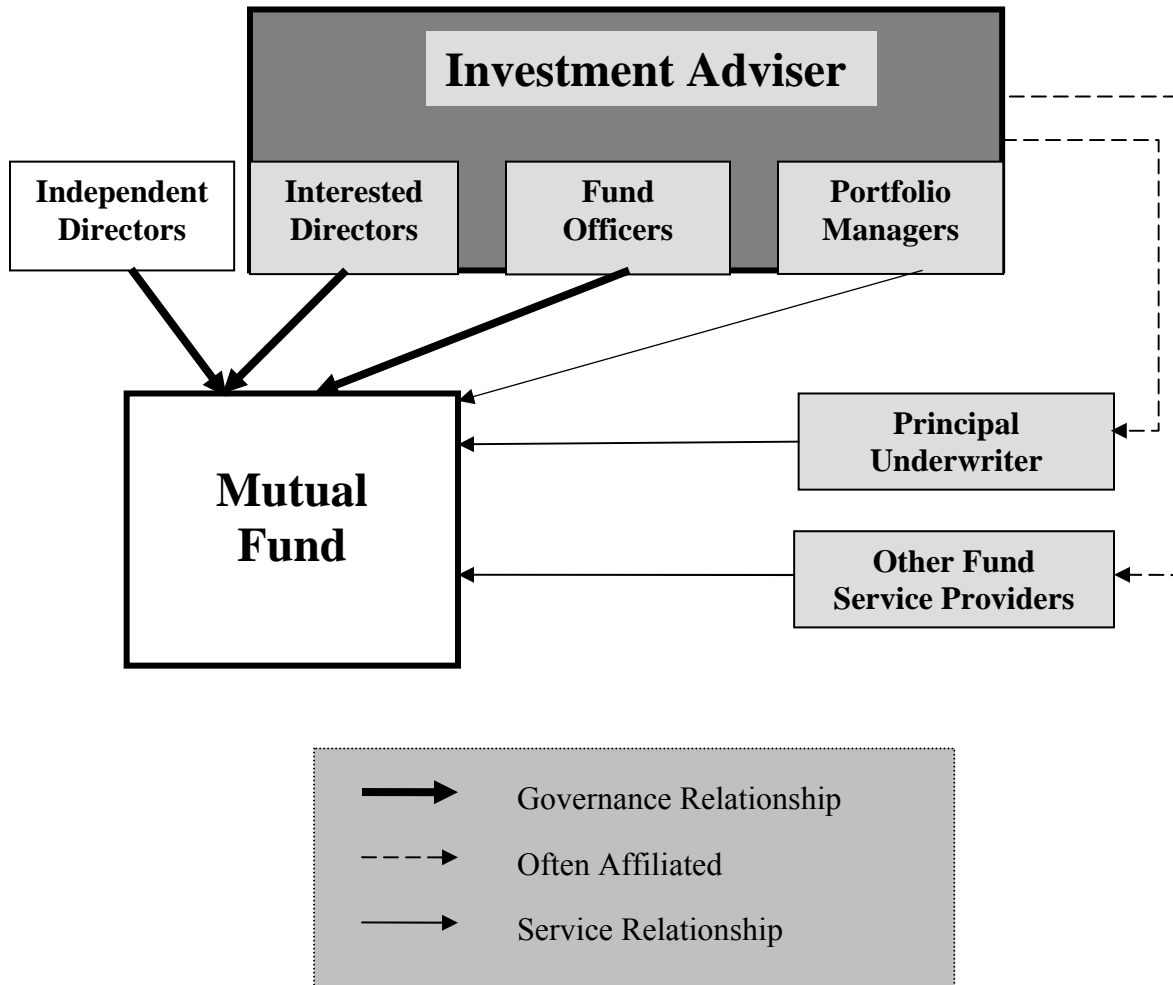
Investment Adviser

Independent Directors

Interested Directors

Fund Officers

Portfolio Managers

Mutual Fund

Principal Underwriter

Other Fund Service Providers

Governance Relationship

Often Affiliated

Service Relationship